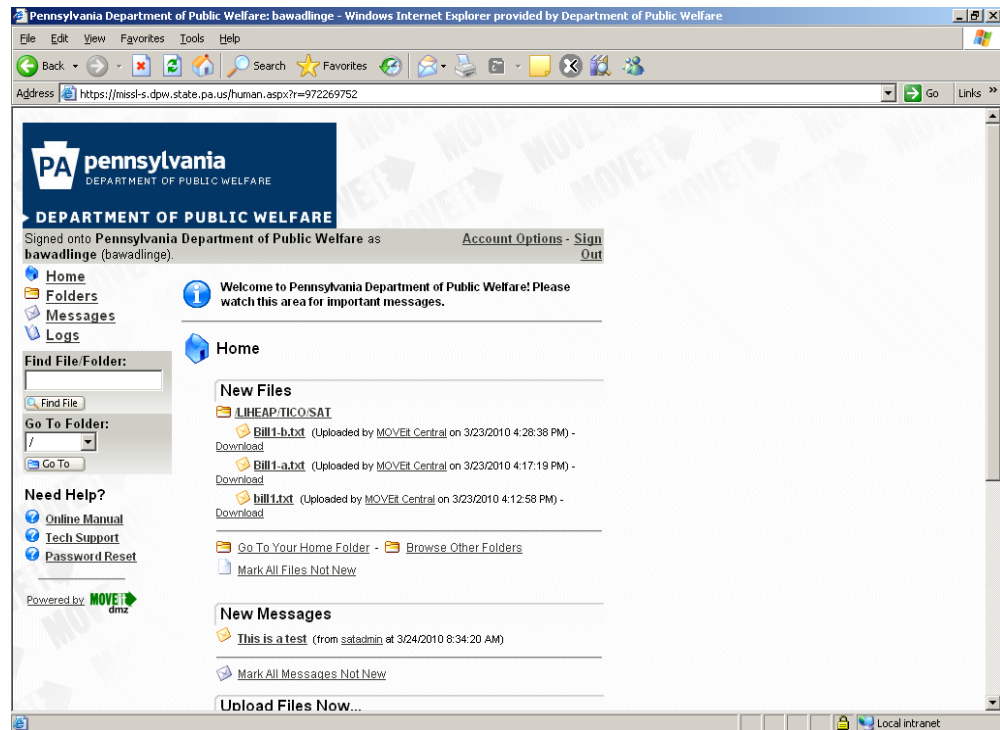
Pennsylvania Department of Public Welfare: bawadlinge - Windows Internet Explorer provided by Department of Public Welfare

File Edit View Favorites Tools Help

Back Search Favorites

Address https://missl-s.dpw.state.pa.us/human.aspx?r=972269752 Go Links »

PA pennsylvania
DEPARTMENT OF PUBLIC WELFARE

DEPARTMENT OF PUBLIC WELFARE

Signed onto **Pennsylvania Department of Public Welfare** as **bawadlinge** (bawadlinge).

Account Options - Sign Out

Home
Folders
Messages
Logs

Find File/Folder:

Find File

Go To Folder:
/

Go To

Need Help?

Online Manual
Tech Support
Password Reset

Powered by MOVEit dmz

Welcome to Pennsylvania Department of Public Welfare! Please watch this area for important messages.

Home

New Files

/LIHEAP/TICO/SAT

Bill1-b.txt (Uploaded by MOVEit Central on 3/23/2010 4:28:38 PM) - Download

Bill1-a.txt (Uploaded by MOVEit Central on 3/23/2010 4:17:19 PM) - Download

bill1.txt (Uploaded by MOVEit Central on 3/23/2010 4:12:58 PM) - Download

Go To Your Home Folder - Browse Other Folders

Mark All Files Not New

New Messages

This is a test (from satadmin at 3/24/2010 8:34:20 AM)

Mark All Messages Not New

Upload Files Now...

Local intranet